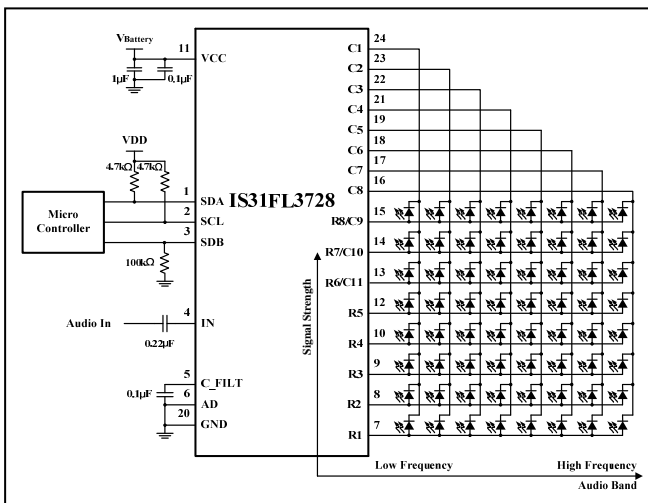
$V_{Battery}$
11 VCC
1µF 0.1µF
VDD
4.7kΩ 4.7kΩ
Micro Controller
1 SDA
2 SCL
3 SDB
100kΩ
IS31FL3728
Audio In
4 IN
0.22µF
0.1µF
5 C_FILT
6 AD
20 GND
C1 24
C2 23
C3 22
C4 21
C5 19
C6 18
C7 17
C8 16
R8/C9 15
R7/C10 14
R6/C11 13
R5 12
R4 10
R3 9
R2 8
R1 7
Signal Strength
Low Frequency
High Frequency
Audio Band